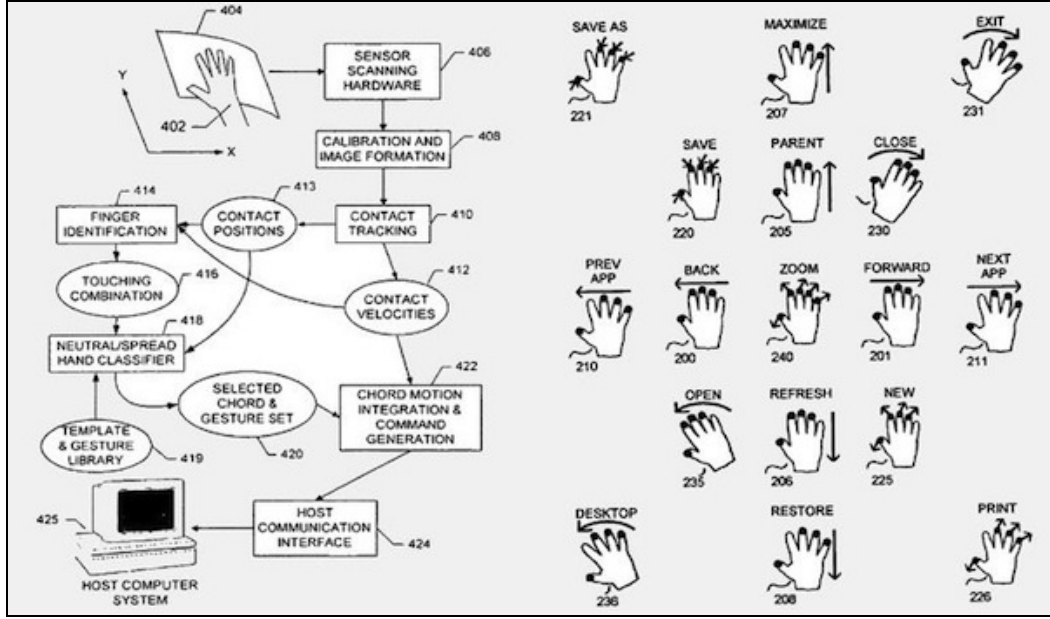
404

SENSOR SCANNING HARDWARE 406

Y

402

X

CALIBRATION AND IMAGE FORMATION 408

414

413

FINGER IDENTIFICATION

CONTACT POSITIONS

CONTACT TRACKING 410

412

TOUCHING COMBINATION 416

CONTACT VELOCITIES

NEUTRAL/SPREAD HAND CLASSIFIER 418

422

SELECTED CHORD & GESTURE SET

CHORD MOTION INTEGRATION & COMMAND GENERATION

TEMPLATE & GESTURE LIBRARY 419

420

425

HOST COMMUNICATION INTERFACE 424

HOST COMPUTER SYSTEM

SAVE AS 221

MAXIMIZE 207

EXIT 231

SAVE 220

PARENT 205

CLOSE 230

PREV APP 210

BACK 200

ZOOM 240

FORWARD 201

NEXT APP 211

OPEN 235

REFRESH 206

NEW 225

DESKTOP 236

RESTORE 208

PRINT 226